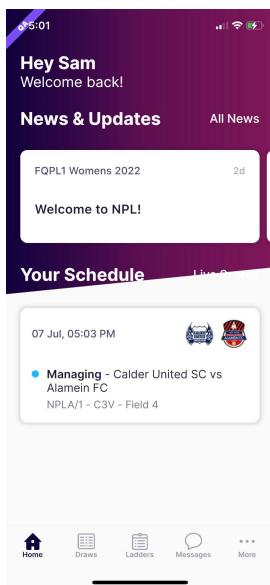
5:01

Hey Sam
Welcome back!

News & Updates
All News

FQPL1 Womens 2022
2d
Welcome to NPL!

Your Schedule
Live S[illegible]

07 Jul, 05:03 PM

Managing - Calder United SC vs Alamein FC
NPLA/1 - C3V - Field 4

Home
Draws
Ladders
Messages
More